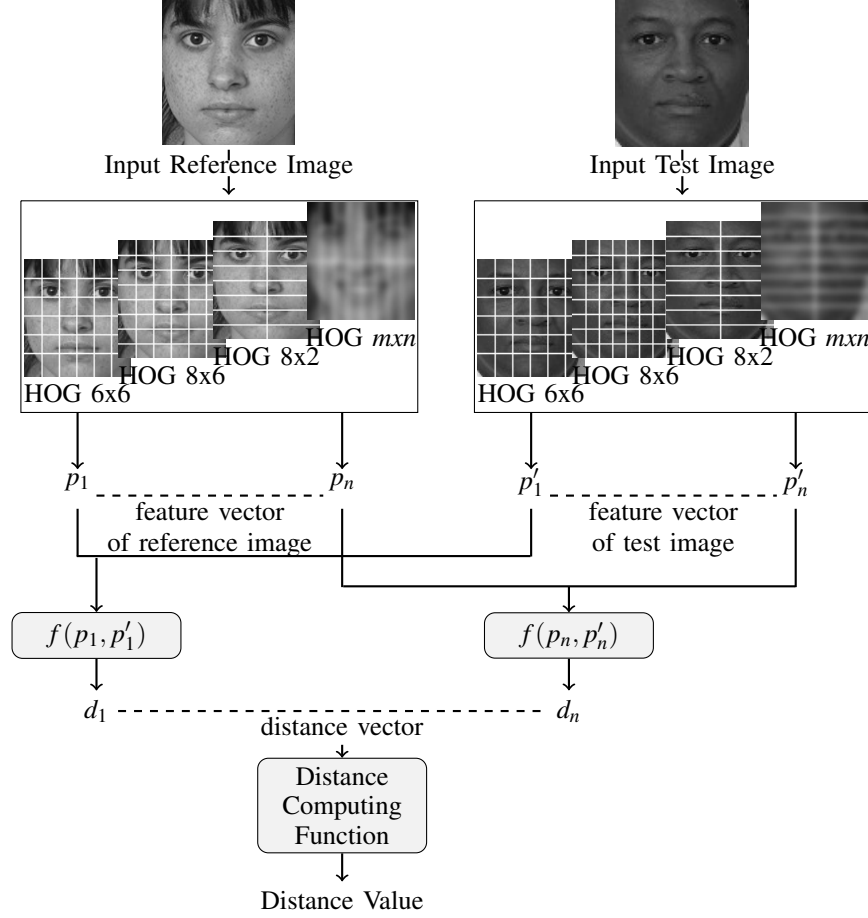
Input Reference Image

HOG 6x6
HOG 8x6
HOG 8x2
HOG *mxn*

Input Test Image

HOG 6x6
HOG 8x6
HOG 8x2
HOG *mxn*

$p_1$ $p_n$
feature vector of reference image

$p'_1$ $p'_n$
feature vector of test image

$f(p_1, p'_1)$

$f(p_n, p'_n)$

$d_1$ $d_n$
distance vector

Distance Computing Function

Distance Value